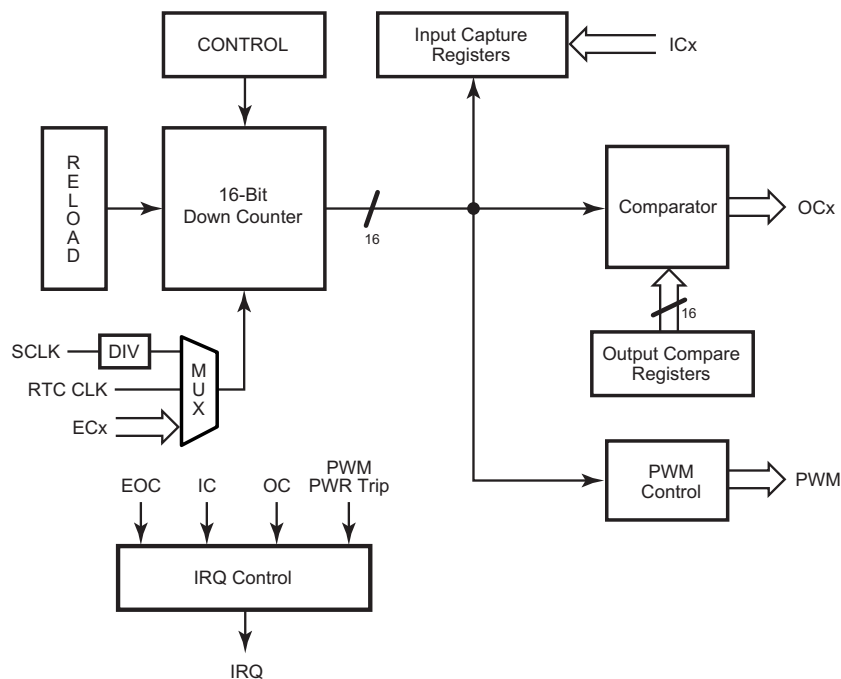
CONTROL

Input Capture Registers

ICx

R E L O A D

16-Bit Down Counter

16

Comparator

OCx

16

Output Compare Registers

SCLK

DIV

RTC CLK

ECx

M U X

PWM Control

PWM

EOC

IC

OC

PWM PWR Trip

IRQ Control

IRQ